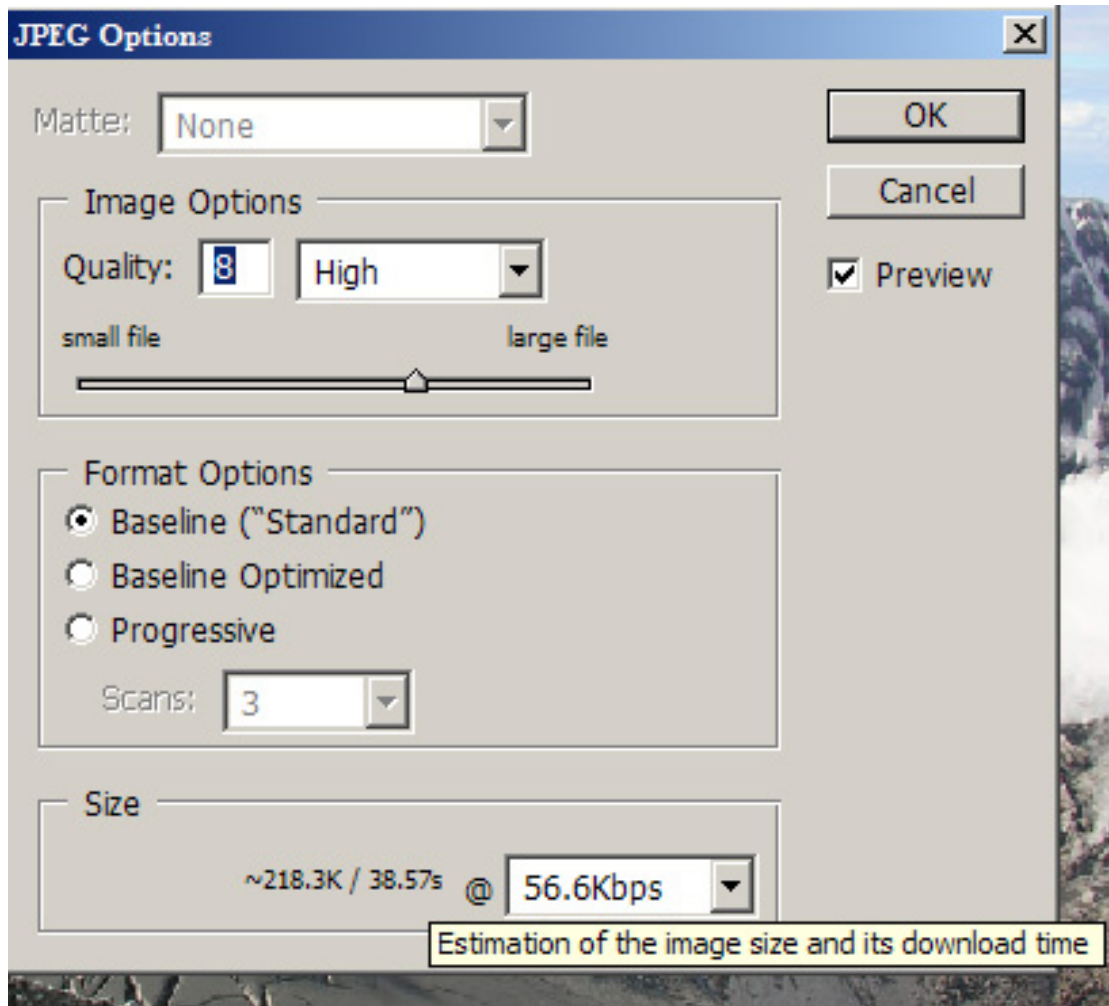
JPEG Options

Matte: None

OK

Cancel

Preview

Image Options

Quality: 8 High

small file large file

Format Options

Baseline ("Standard")

Baseline Optimized

Progressive

Scans: 3

Size

~218.3K / 38.57s @ 56.6Kbps

Estimation of the image size and its download time